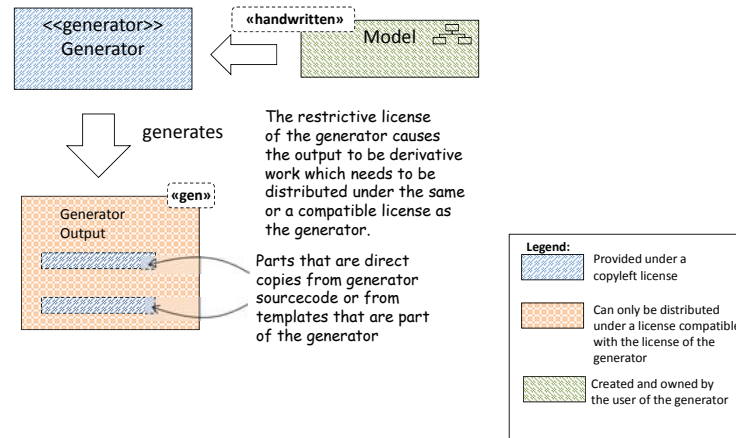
<<generator>>
Generator

«handwritten»

Model

generates

The restrictive license of the generator causes the output to be derivative work which needs to be distributed under the same or a compatible license as the generator.

«gen»

Generator Output

Parts that are direct copies from generator sourcecode or from templates that are part of the generator

Legend:

Provided under a copyleft license

Can only be distributed under a license compatible with the license of the generator

Created and owned by the user of the generator